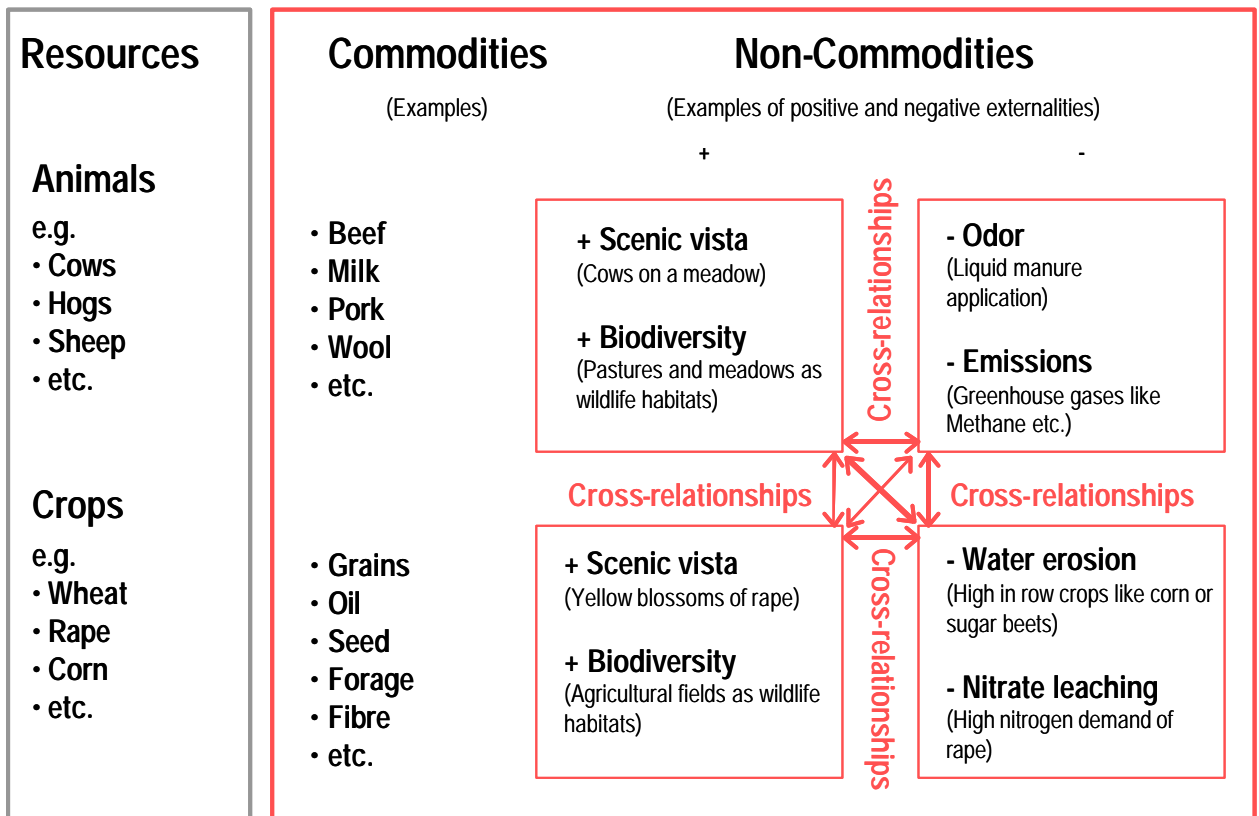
Resources

Animals
e.g.
• Cows
• Hogs
• Sheep
• etc.

Crops
e.g.
• Wheat
• Rape
• Corn
• etc.

Commodities
(Examples)

• Beef
• Milk
• Pork
• Wool
• etc.

• Grains
• Oil
• Seed
• Forage
• Fibre
• etc.

Non-Commodities
(Examples of positive and negative externalities)

+

-

+ Scenic vista
(Cows on a meadow)

+ Biodiversity
(Pastures and meadows as wildlife habitats)

Cross-relationships

- Odor
(Liquid manure application)

- Emissions
(Greenhouse gases like Methane etc.)

Cross-relationships

Cross-relationships

+ Scenic vista
(Yellow blossoms of rape)

+ Biodiversity
(Agricultural fields as wildlife habitats)

Cross-relationships

- Water erosion
(High in row crops like corn or sugar beets)

- Nitrate leaching
(High nitrogen demand of rape)